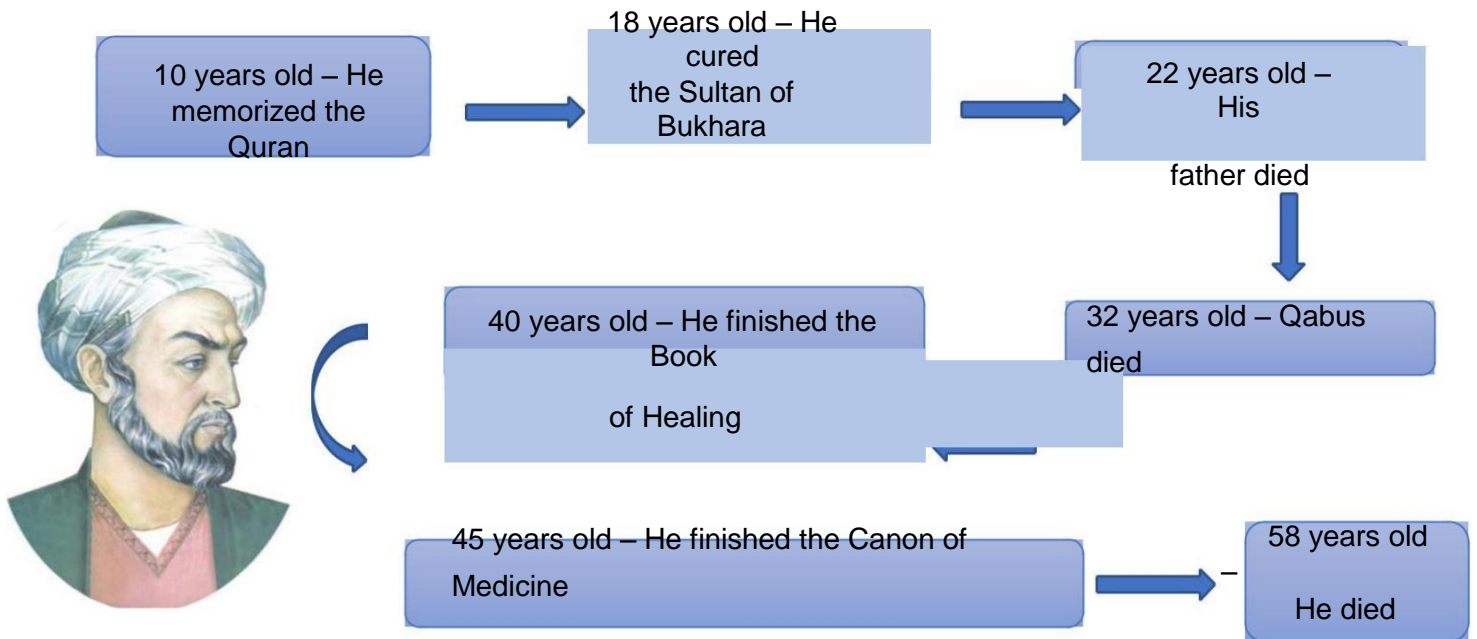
10 years old – He memorized the Quran

18 years old – He cured the Sultan of Bukhara

22 years old – His father died

32 years old – Qabus died

40 years old – He finished the Book of Healing

45 years old – He finished the Canon of Medicine

58 years old – He died